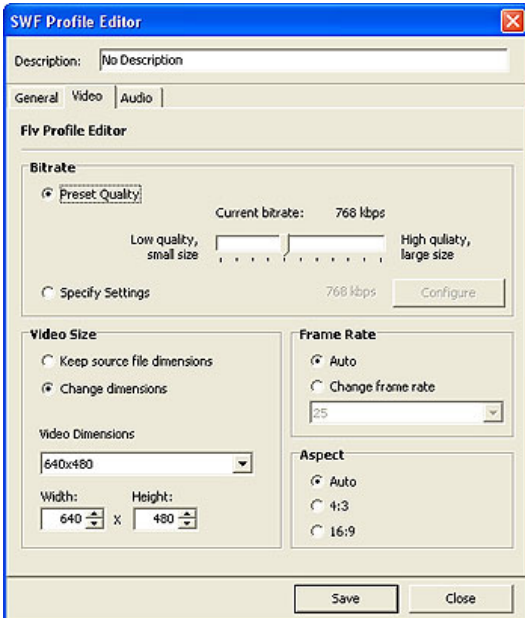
SWF Profile Editor

Description: No Description

General Video Audio

Flv Profile Editor

Bitrate

Preset Quality

Current bitrate: 768 kbps

Low quality, small size

High quliaty, large size

Specify Settings

768 kbps

Configure

Video Size

Keep source file dimensions

Change dimensions

Video Dimensions

640x480

Width: 640

Height: 480

X

Frame Rate

Auto

Change frame rate

25

Aspect

Auto

4:3

16:9

Save

Close